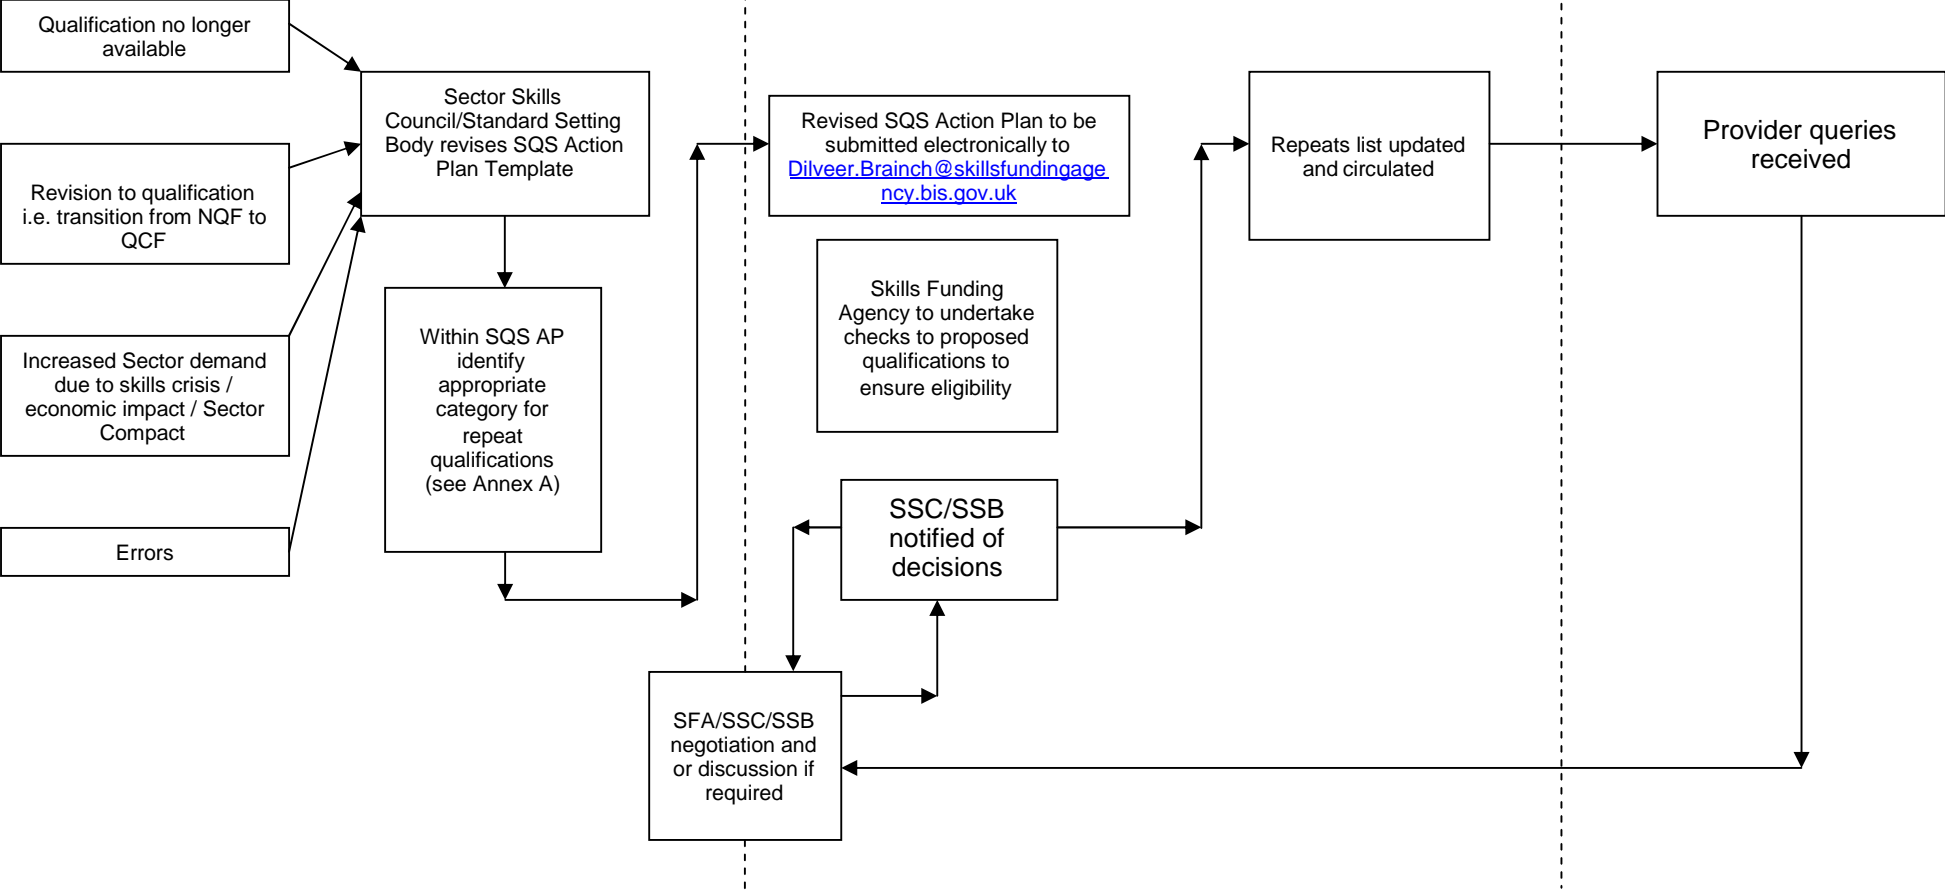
Qualification no longer available

Revision to qualification i.e. transition from NQF to QCF

Increased Sector demand due to skills crisis / economic impact / Sector Compact

Errors

Sector Skills Council/Standard Setting Body revises SQS Action Plan Template

Within SQS AP identify appropriate category for repeat qualifications (see Annex A)

Revised SQS Action Plan to be submitted electronically to Dilveer.Brainch@skillsfundingagency.bis.gov.uk

Skills Funding Agency to undertake checks to proposed qualifications to ensure eligibility

SSC/SSB notified of decisions

SFA/SSC/SSB negotiation and or discussion if required

Repeats list updated and circulated

Provider queries received